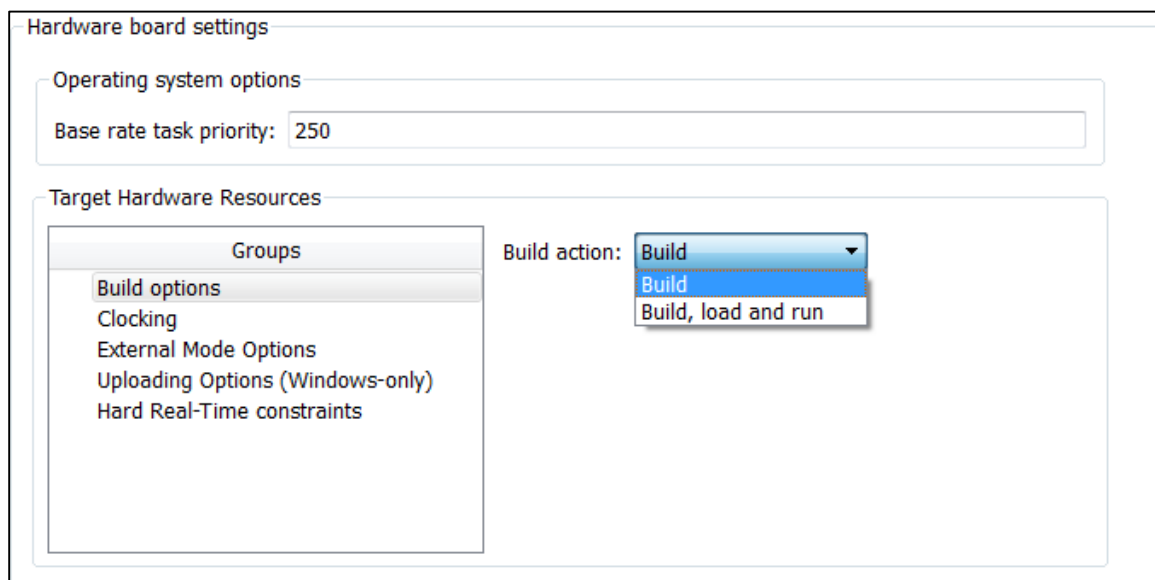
Hardware board settings

Operating system options

Base rate task priority: 250

Target Hardware Resources

Groups

Build options
Clocking
External Mode Options
Uploading Options (Windows-only)
Hard Real-Time constraints

Build action: Build

Build
Build, load and run